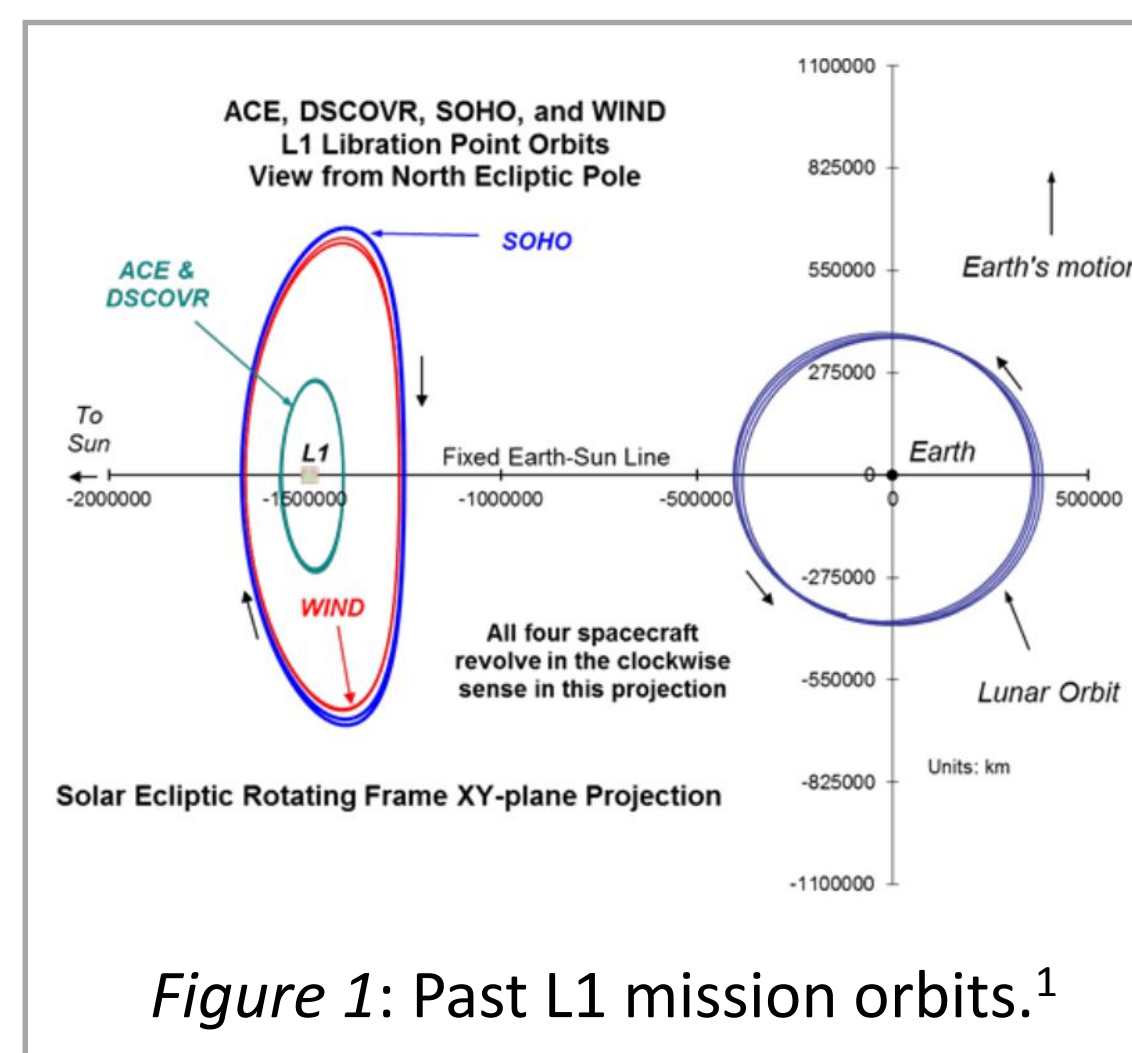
ACE, DSCOVR, SOHO, and WIND
L1 Libration Point Orbits
View from North Ecliptic Pole

1100000
825000
550000
275000
0
-275000
-550000
-825000
-1100000

SOHO

ACE & DSCOVR

Earth's motio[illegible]

To Sun

L1

Fixed Earth-Sun Line

Earth

-2000000
-1500000
-1000000
-500000
0
500000

WIND

All four spacecraft revolve in the clockwise sense in this projection

Lunar Orbit

Units: km

Solar Ecliptic Rotating Frame XY-plane Projection

*Figure 1*: Past L1 mission orbits.$^1$